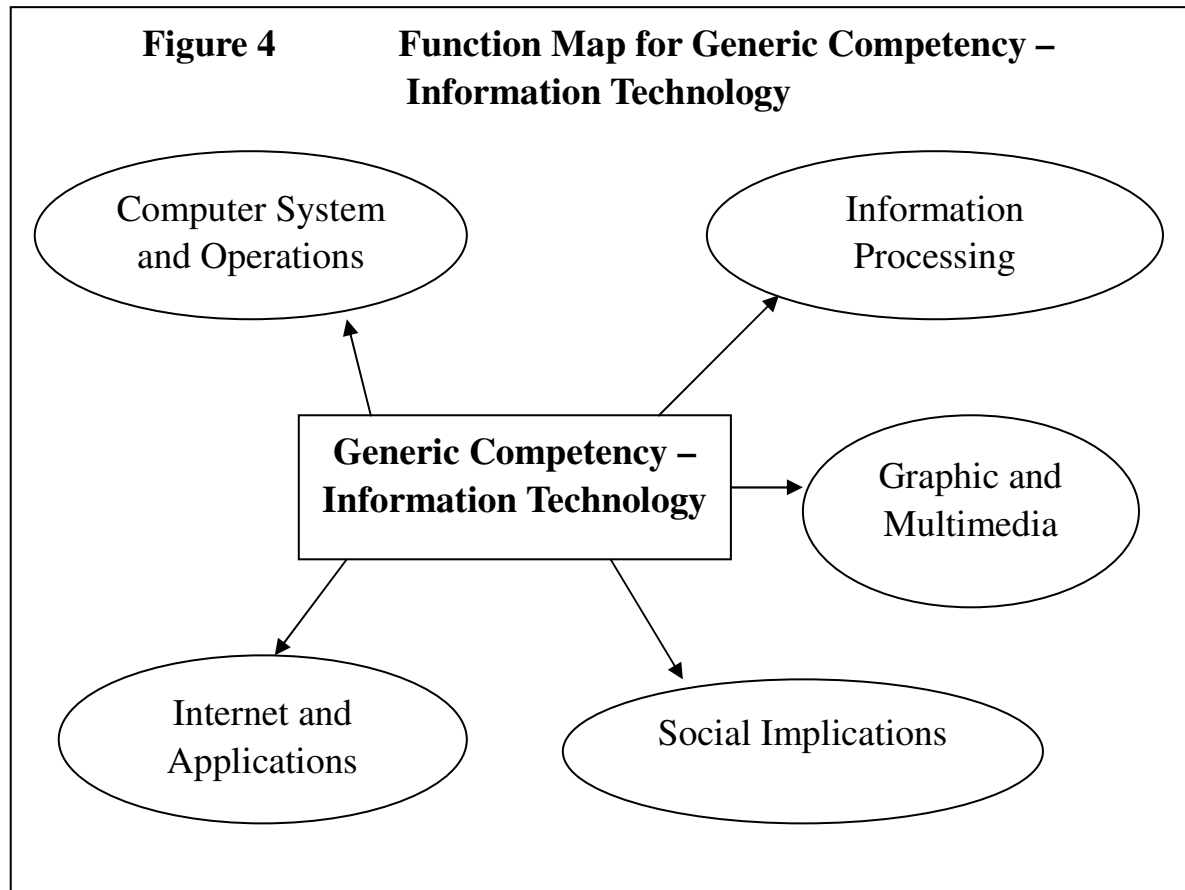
Figure 4 Function Map for Generic Competency – Information Technology

Computer System and Operations

Information Processing

Generic Competency – Information Technology

Graphic and Multimedia

Internet and Applications

Social Implications